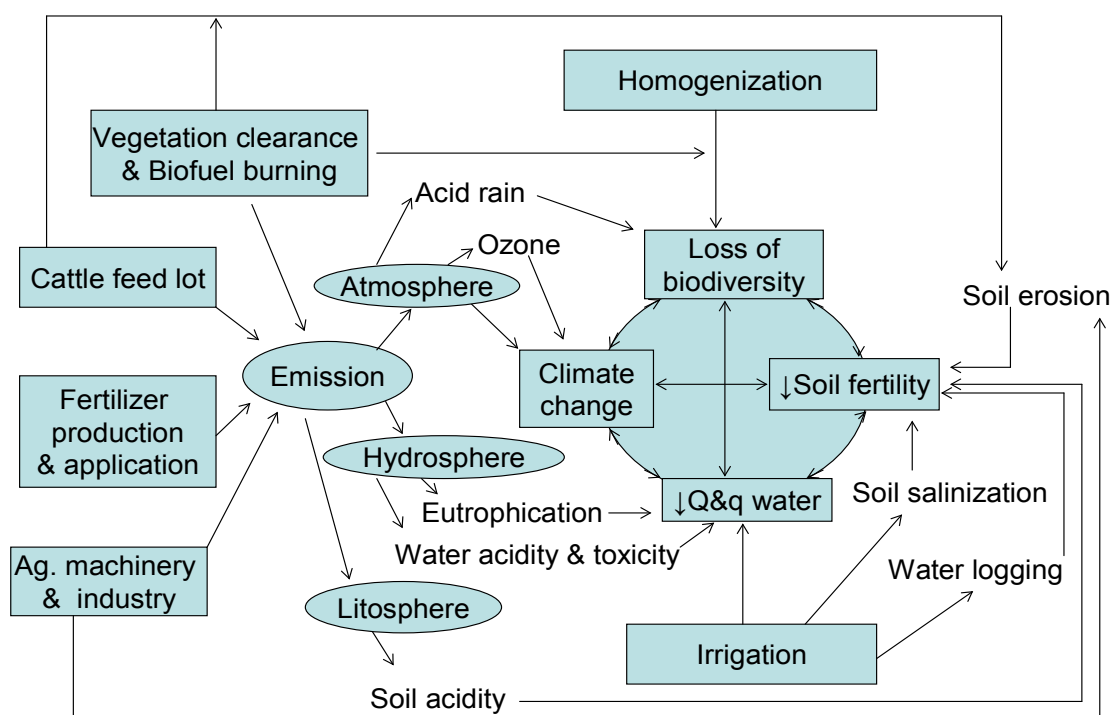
Homogenization

Vegetation clearance & Biofuel burning

Acid rain

Ozone

Loss of biodiversity

Cattle feed lot

Atmosphere

Soil erosion

Emission

Climate change

↓Soil fertility

Fertilizer production & application

Hydrosphere

Eutrophication

↓Q&q water

Soil salinization

Water acidity & toxicity

Ag. machinery & industry

Water logging

Litosphere

Irrigation

Soil acidity